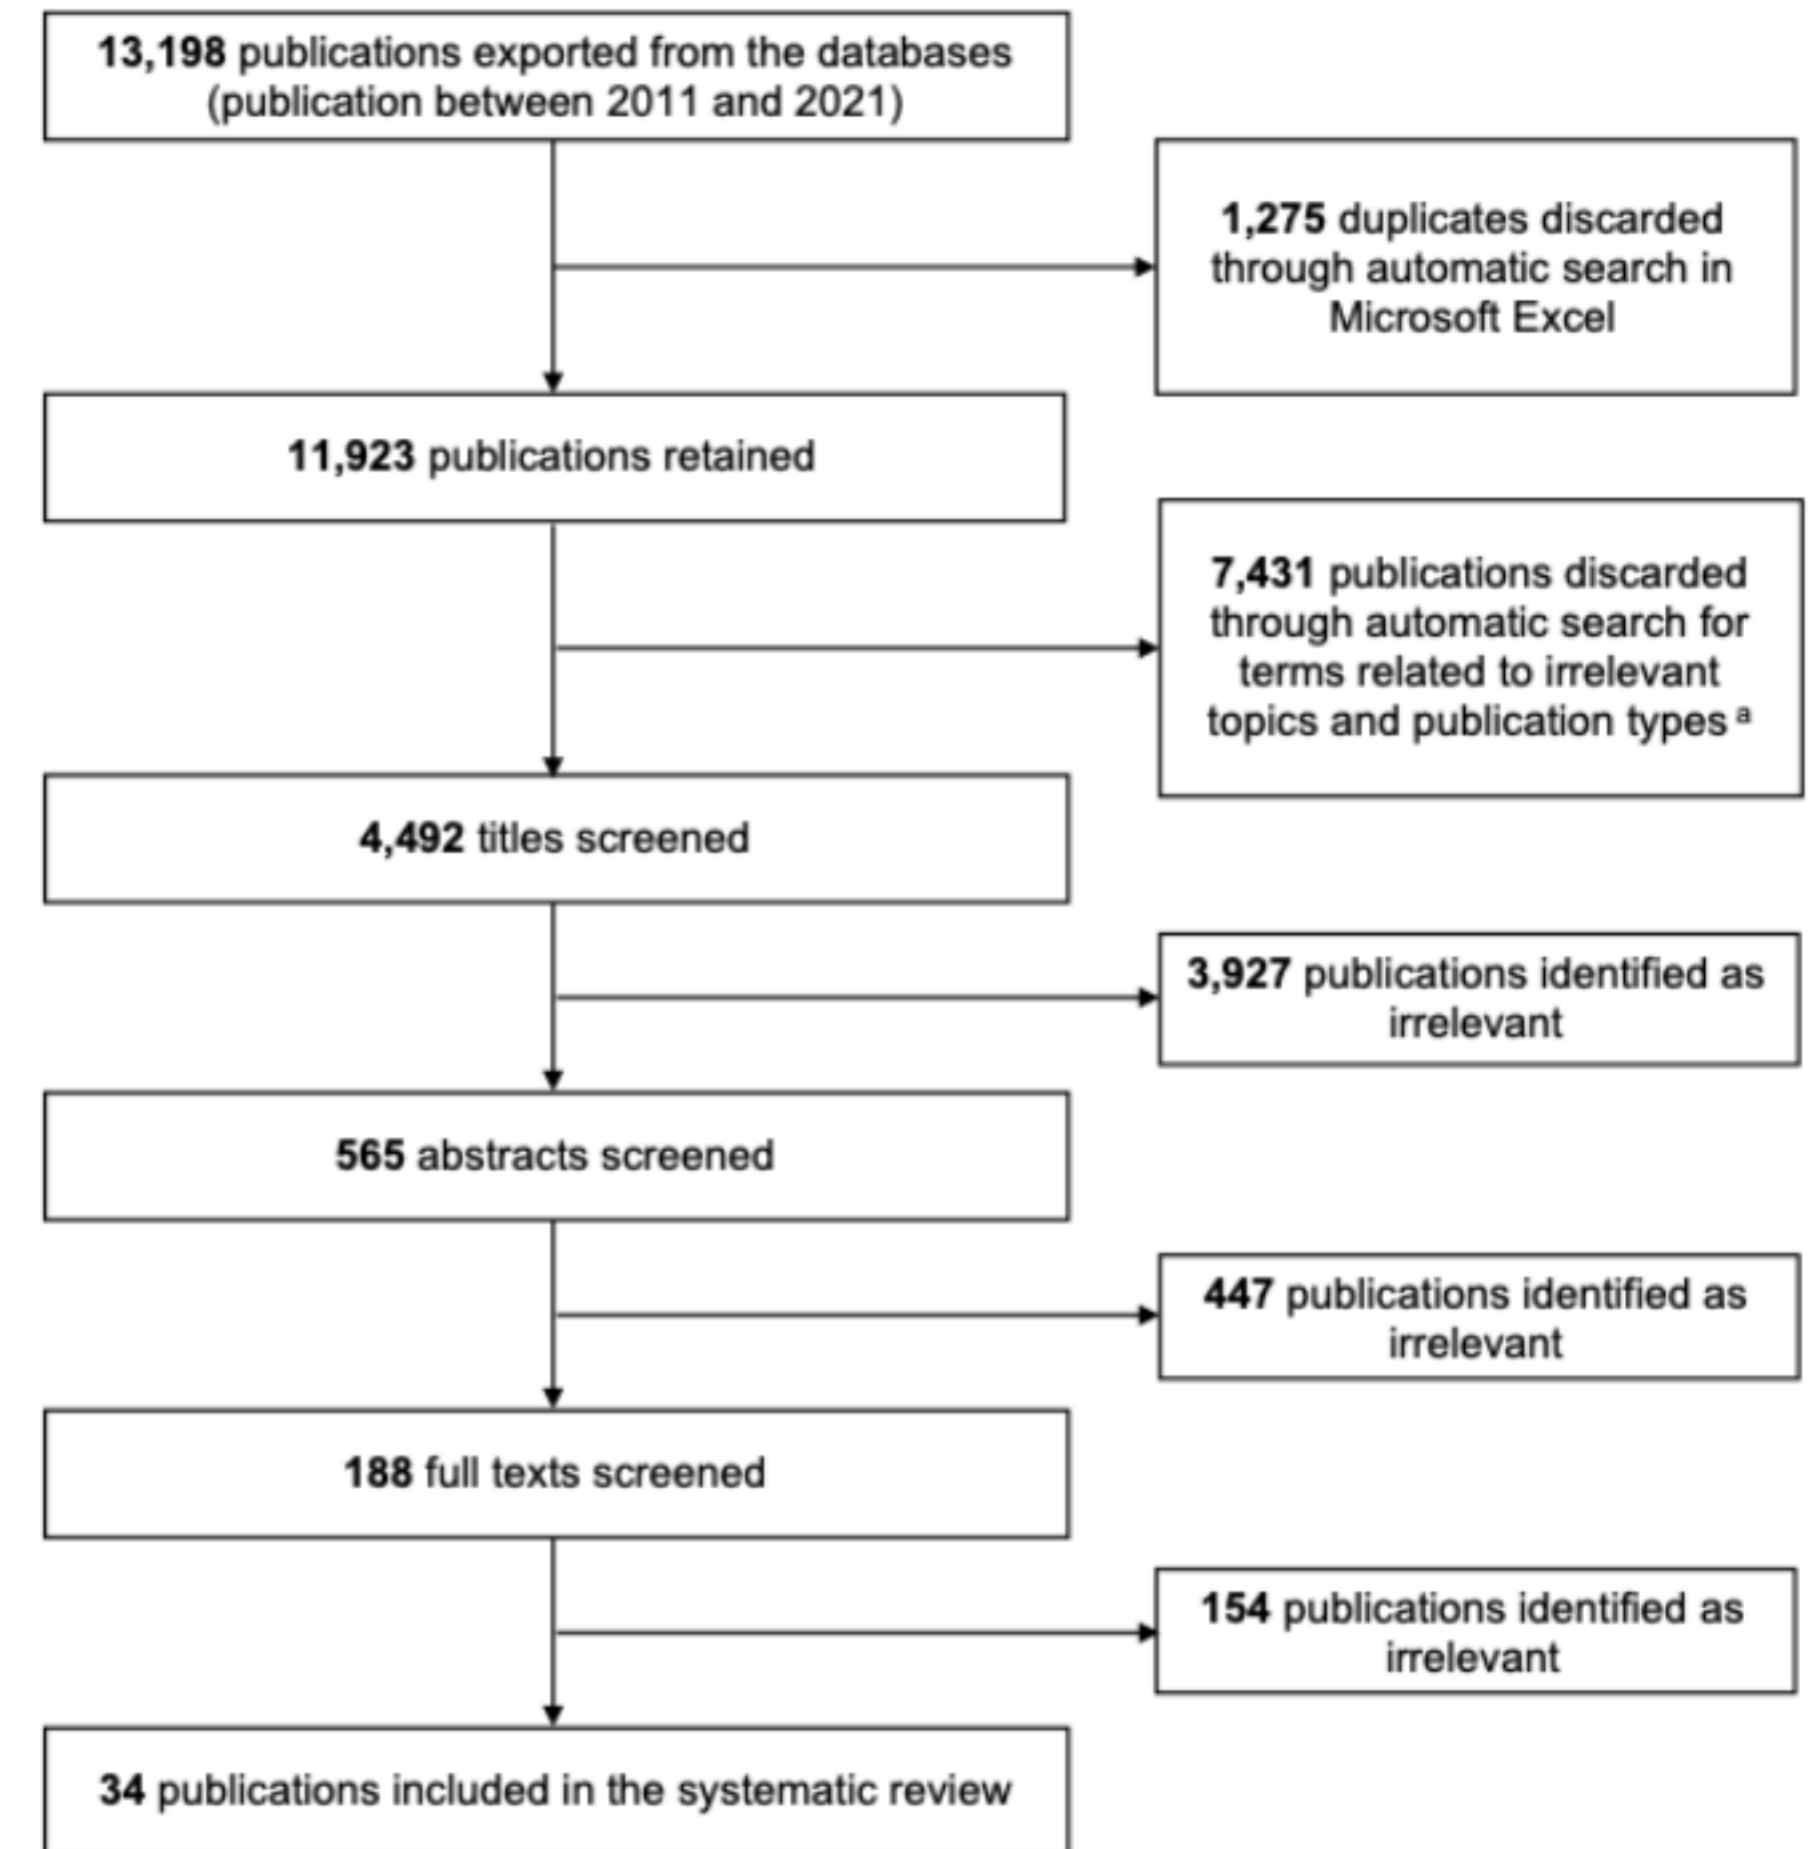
13,198 publications exported from the databases (publication between 2011 and 2021)

1,275 duplicates discarded through automatic search in Microsoft Excel

11,923 publications retained

7,431 publications discarded through automatic search for terms related to irrelevant topics and publication types $^{a}$

4,492 titles screened

3,927 publications identified as irrelevant

565 abstracts screened

447 publications identified as irrelevant

188 full texts screened

154 publications identified as irrelevant

34 publications included in the systematic review